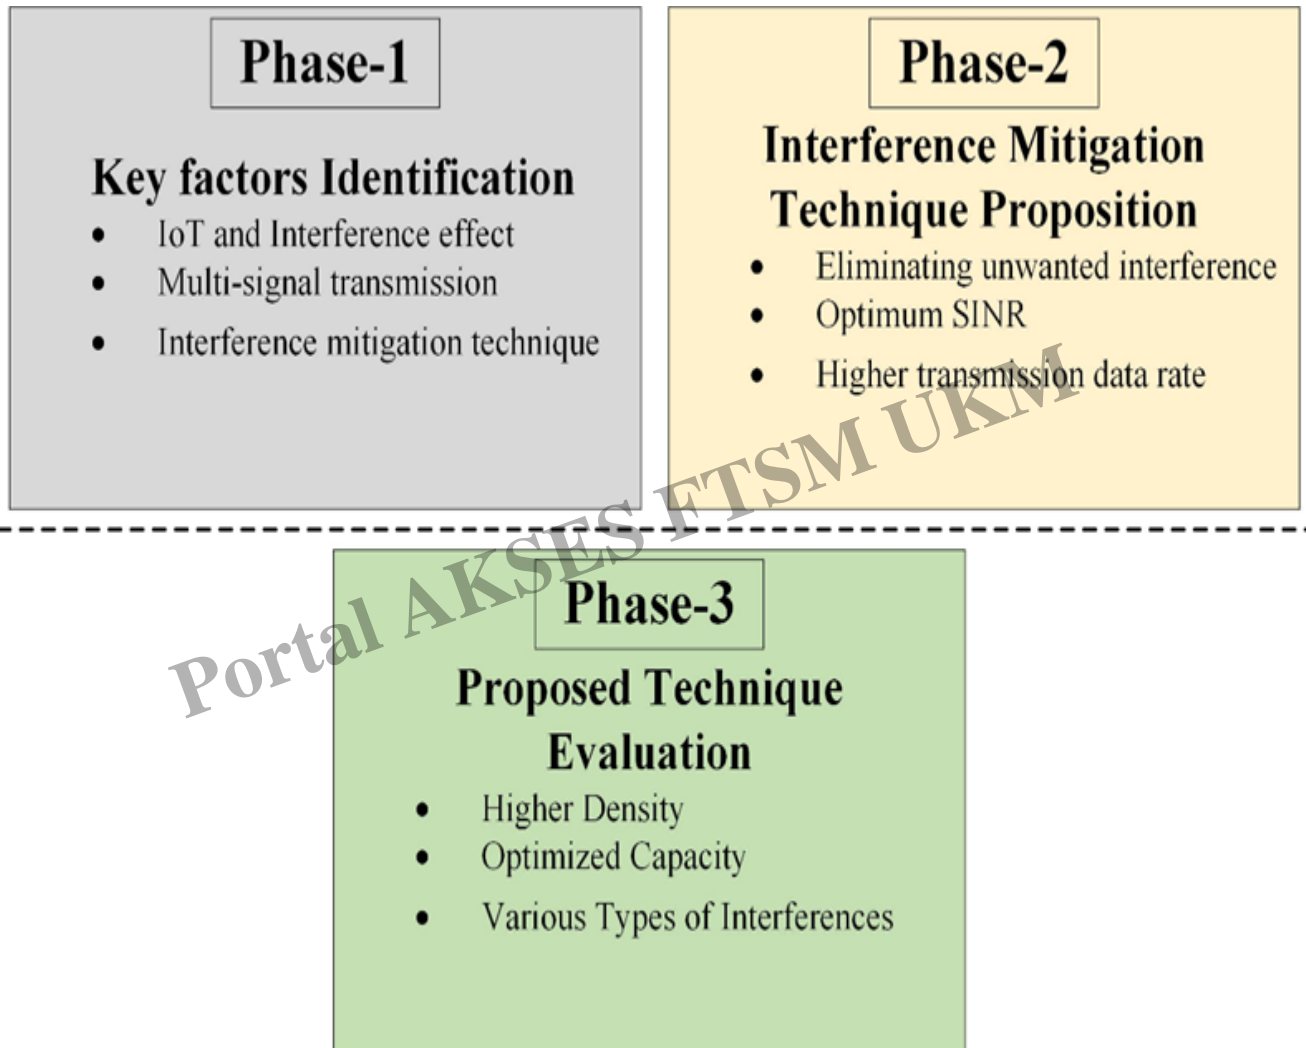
Phase-1

Key factors Identification

- IoT and Interference effect
- Multi-signal transmission
- Interference mitigation technique

Phase-2

Interference Mitigation Technique Proposition

- Eliminating unwanted interference
- Optimum SINR
- Higher transmission data rate

Portal AKSES FTSM UKM

Phase-3

Proposed Technique Evaluation

- Higher Density
- Optimized Capacity
- Various Types of Interferences